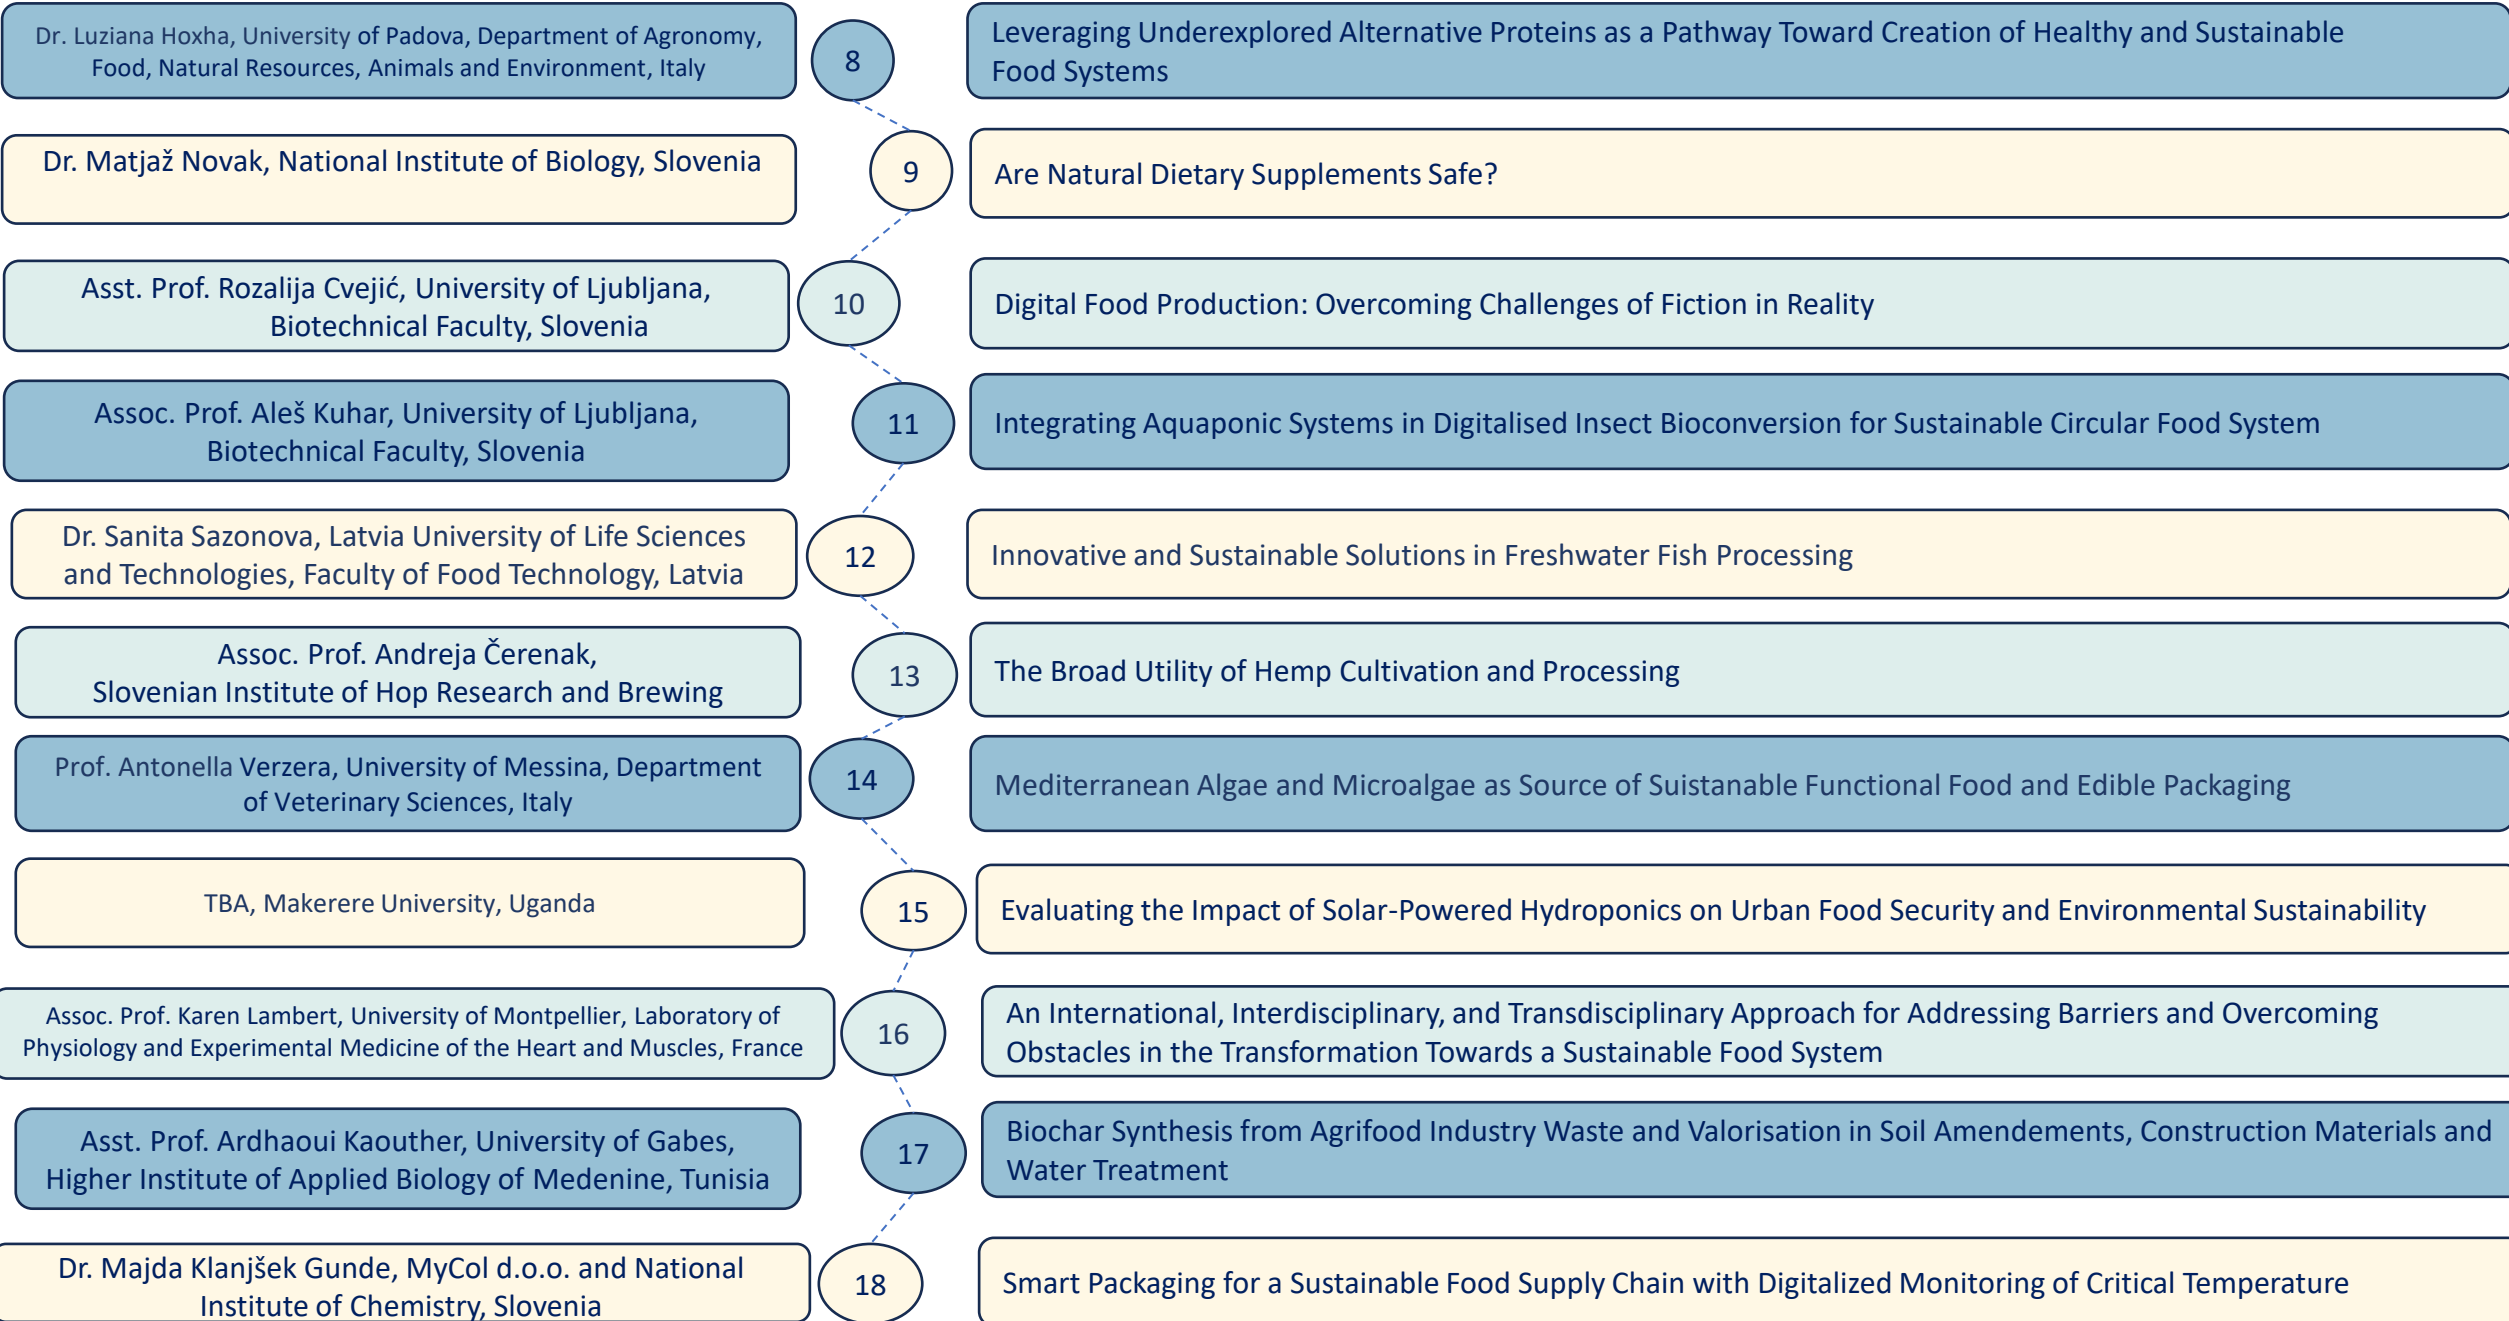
Dr. Luziana Hoxha, University of Padova, Department of Agronomy, Food, Natural Resources, Animals and Environment, Italy

8

Leveraging Underexplored Alternative Proteins as a Pathway Toward Creation of Healthy and Sustainable Food Systems

Dr. Matjaž Novak, National Institute of Biology, Slovenia

9

Are Natural Dietary Supplements Safe?

Asst. Prof. Rozalija Cvejić, University of Ljubljana, Biotechnical Faculty, Slovenia

10

Digital Food Production: Overcoming Challenges of Fiction in Reality

Assoc. Prof. Aleš Kuhar, University of Ljubljana, Biotechnical Faculty, Slovenia

11

Integrating Aquaponic Systems in Digitalised Insect Bioconversion for Sustainable Circular Food System

Dr. Sanita Sazonova, Latvia University of Life Sciences and Technologies, Faculty of Food Technology, Latvia

12

Innovative and Sustainable Solutions in Freshwater Fish Processing

Assoc. Prof. Andreja Čerenak, Slovenian Institute of Hop Research and Brewing

13

The Broad Utility of Hemp Cultivation and Processing

Prof. Antonella Verzera, University of Messina, Department of Veterinary Sciences, Italy

14

Mediterranean Algae and Microalgae as Source of Suistanable Functional Food and Edible Packaging

TBA, Makerere University, Uganda

15

Evaluating the Impact of Solar-Powered Hydroponics on Urban Food Security and Environmental Sustainability

Assoc. Prof. Karen Lambert, University of Montpellier, Laboratory of Physiology and Experimental Medicine of the Heart and Muscles, France

16

An International, Interdisciplinary, and Transdisciplinary Approach for Addressing Barriers and Overcoming Obstacles in the Transformation Towards a Sustainable Food System

Asst. Prof. Ardhaoui Kaouther, University of Gabes, Higher Institute of Applied Biology of Medenine, Tunisia

17

Biochar Synthesis from Agrifood Industry Waste and Valorisation in Soil Amendements, Construction Materials and Water Treatment

Dr. Majda Klanjšek Gunde, MyCol d.o.o. and National Institute of Chemistry, Slovenia

18

Smart Packaging for a Sustainable Food Supply Chain with Digitalized Monitoring of Critical Temperature